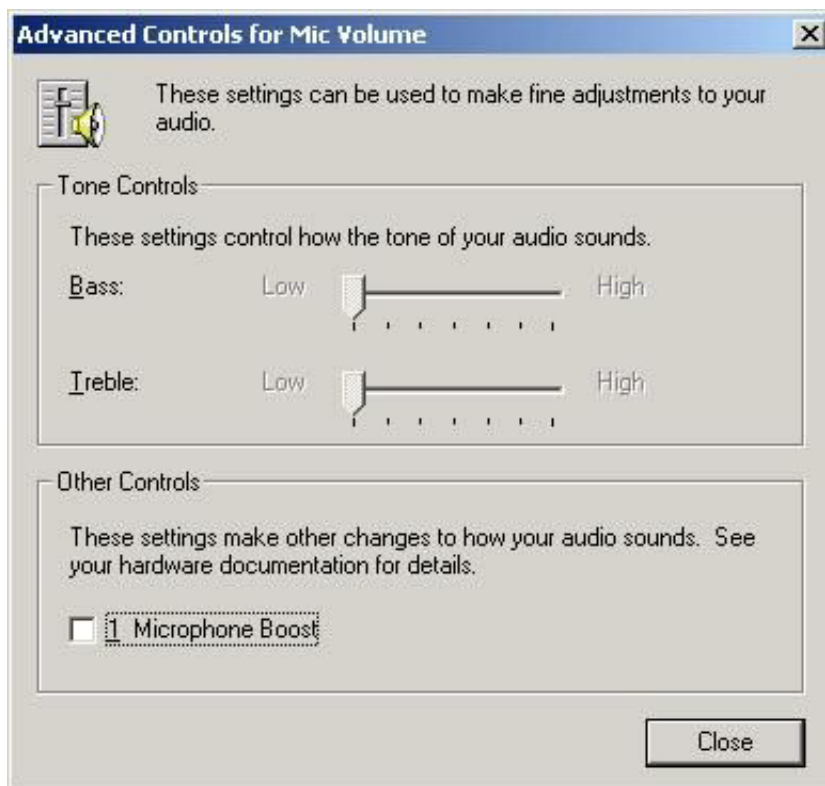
Advanced Controls for Mic Volume

These settings can be used to make fine adjustments to your audio.

Tone Controls

These settings control how the tone of your audio sounds.

Bass: Low High

Treble: Low High

Other Controls

These settings make other changes to how your audio sounds. See your hardware documentation for details.

1 Microphone Boost

Close